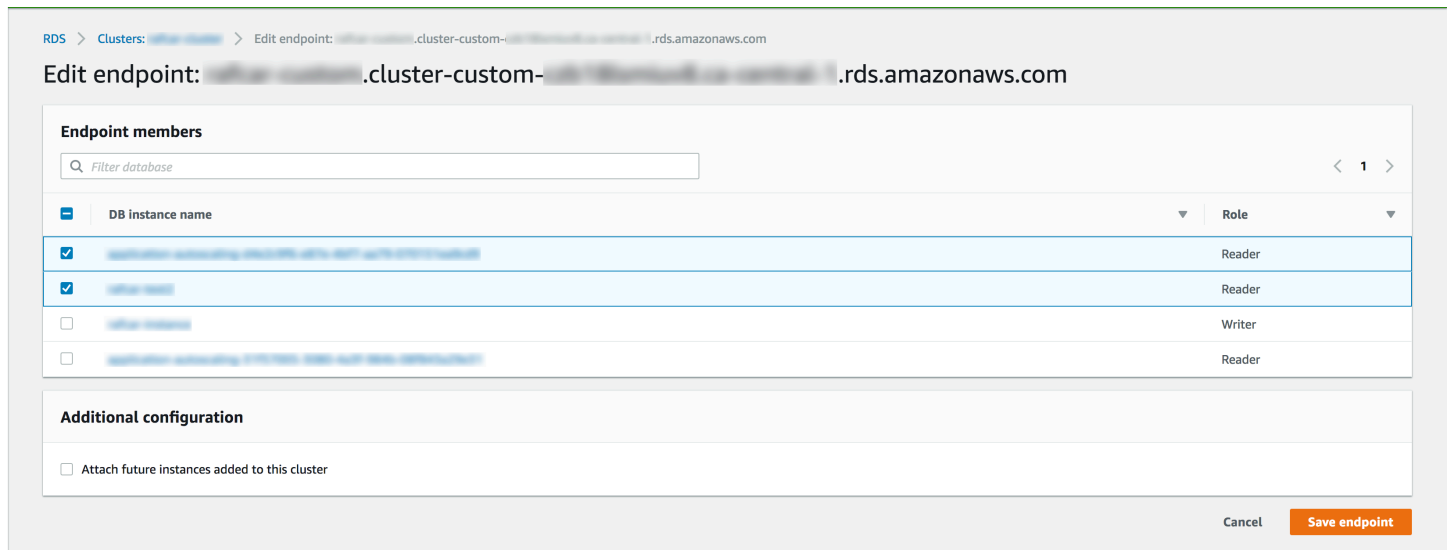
RDS > Clusters: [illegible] > Edit endpoint: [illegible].cluster-custom-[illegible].rds.amazonaws.com

Edit endpoint: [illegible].cluster-custom-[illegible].rds.amazonaws.com

Endpoint members

Filter database

< 1 >

| | DB instance name | Role |
|---|---|---|
| ☑ | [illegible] | Reader |
| ☑ | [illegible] | Reader |
| ☐ | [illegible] | Writer |
| ☐ | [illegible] | Reader |

Additional configuration

Attach future instances added to this cluster

Cancel Save endpoint